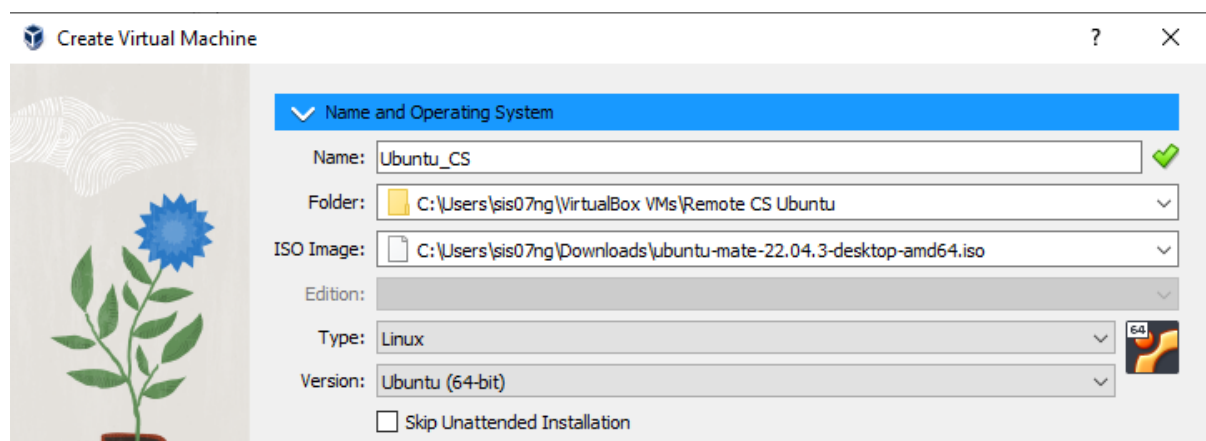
Create Virtual Machine

?

Name and Operating System

Name: Ubuntu_CS

Folder: C:\Users\sis07ng\VirtualBox VMs\Remote CS Ubuntu

ISO Image: C:\Users\sis07ng\Downloads\ubuntu-mate-22.04.3-desktop-amd64.iso

Edition:

Type: Linux

64

Version: Ubuntu (64-bit)

Skip Unattended Installation